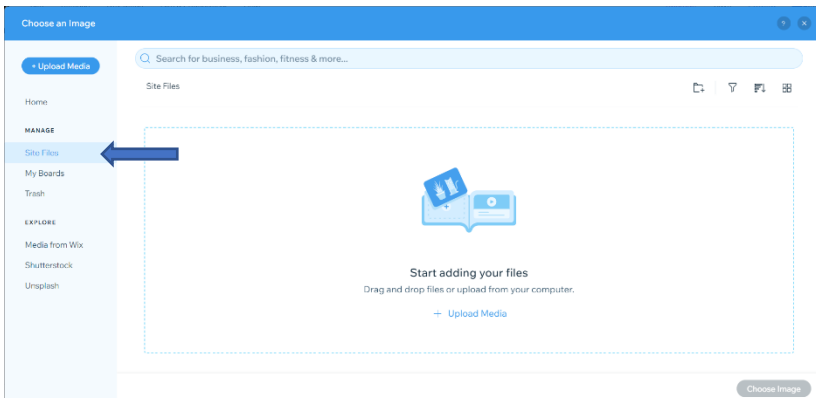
Choose an Image

? ×

+ Upload Media

Home

MANAGE

Site Files

My Boards

Trash

EXPLORE

Media from Wix

Shutterstock

Unsplash

Search for business, fashion, fitness & more...

Site Files

Start adding your files

Drag and drop files or upload from your computer.

+ Upload Media

Choose Image